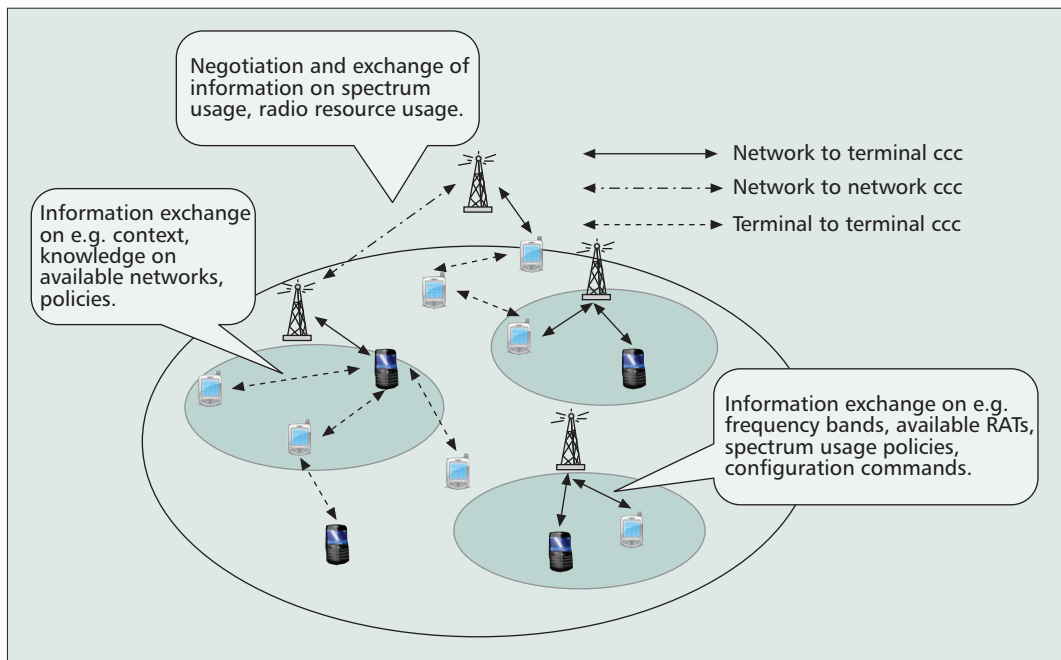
Negotiation and exchange of information on spectrum usage, radio resource usage.

Network to terminal ccc

Network to network ccc

Terminal to terminal ccc

Information exchange on e.g. context, knowledge on available networks, policies.

Information exchange on e.g. frequency bands, available RATs, spectrum usage policies, configuration commands.